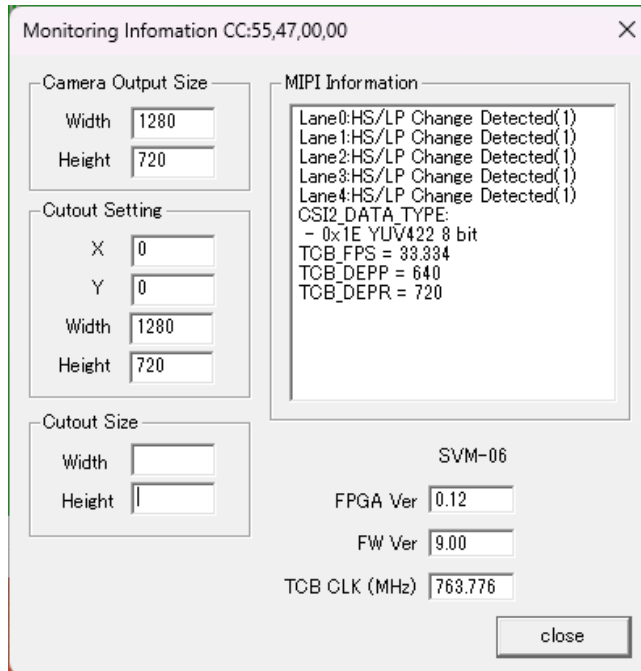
Monitoring Infomation CC:55,47,00,00

×

Camera Output Size

Width 1280

Height 720

Cutout Setting

X 0

Y 0

Width 1280

Height 720

Cutout Size

Width

Height

MIPI Information

Lane0:HS/LP Change Detected(1)
Lane1:HS/LP Change Detected(1)
Lane2:HS/LP Change Detected(1)
Lane3:HS/LP Change Detected(1)
Lane4:HS/LP Change Detected(1)
CSI2_DATA_TYPE:
- 0x1E YUV422 8 bit
TCB_FPS = 33.334
TCB_DEPP = 640
TCB_DEPR = 720

SVM-06

FPGA Ver 0.12

FW Ver 9.00

TCB CLK (MHz) 763.776

close